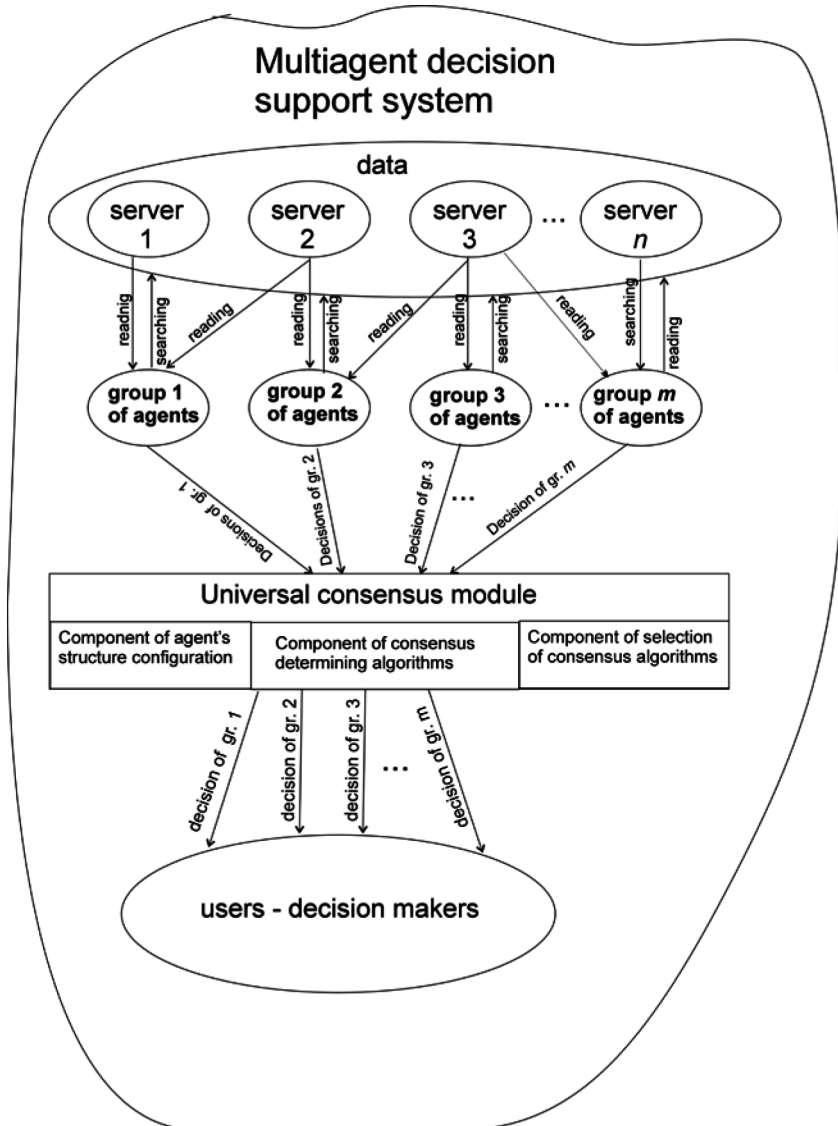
Multiagent decision support system

data

server 1

server 2

server 3

...

server $n$

readnig

searching

reading

reading

searching

reading

reading

searching

reading

searching

reading

group 1 of agents

group 2 of agents

group 3 of agents

...

group $m$ of agents

Decisions of gr. 1

Decisions of gr. 2

Decision of gr. 3

...

Decision of gr. $m$

Universal consensus module

Component of agent's structure configuration

Component of consensus determining algorithms

Component of selection of consensus algorithms

decision of gr. 1

decision of gr. 2

decision of gr. 3

...

decision of gr. m

users - decision makers